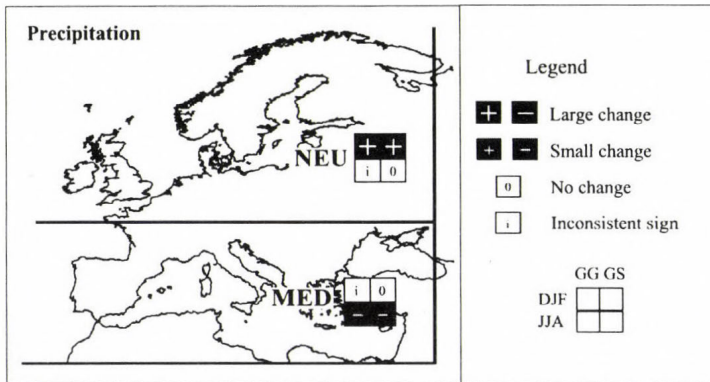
Precipitation

NEU

| + | + |
|---|---|
| i | 0 |

MED

| i | 0 |
|---|---|
| − | − |

Legend

+ − Large change

+ − Small change

0 No change

i Inconsistent sign

|     | GG | GS |
|-----|----|----|
| DJF |    |    |
| JJA |    |    |